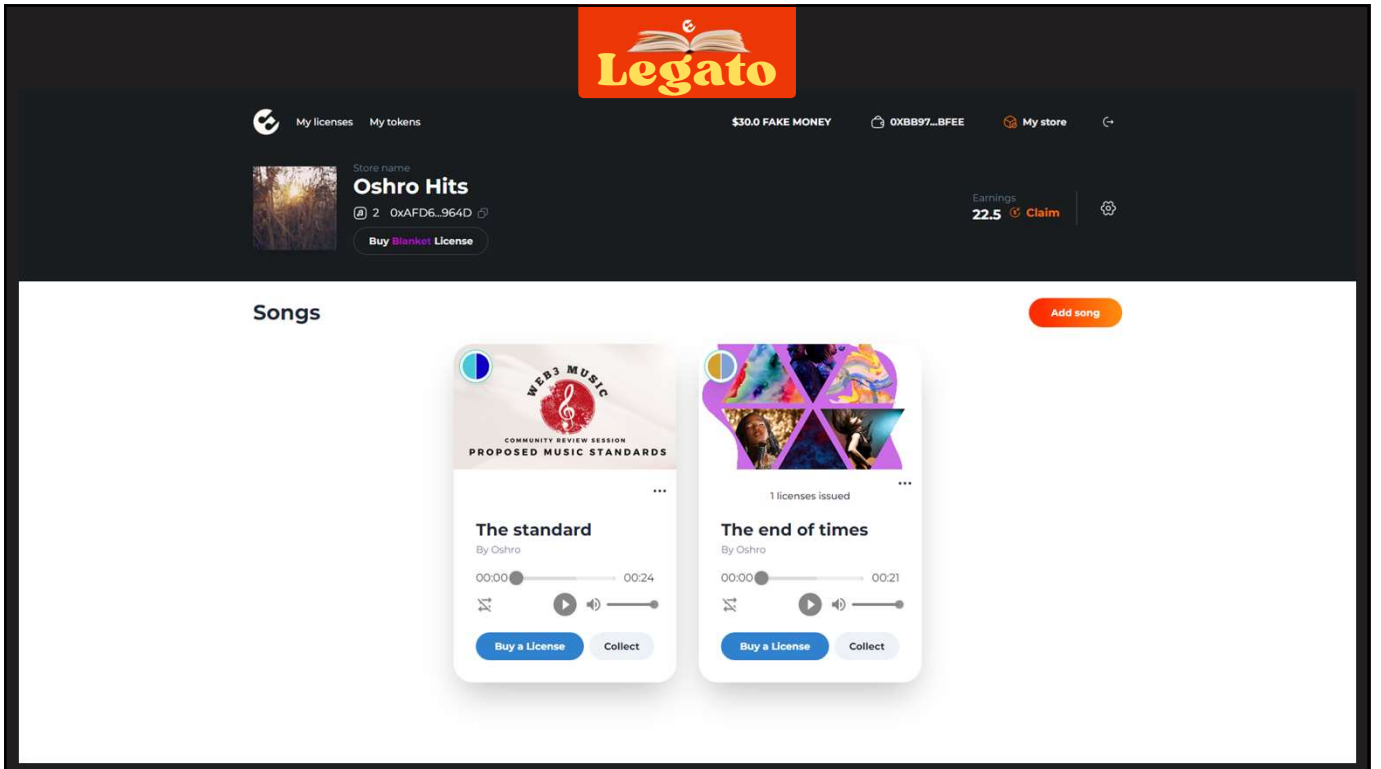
Legato

My licenses My tokens $30.0 FAKE MONEY 0XBB97...BFEE My store

Store name
Oshro Hits
2 0xAFD6...964D
Buy Blanket License

Earnings
22.5 Claim

Songs

Add song

WEB3 MUSIC
COMMUNITY REVIEW SESSION
PROPOSED MUSIC STANDARDS

...

The standard
By Oshro
00:00 00:24
Buy a License Collect

1 licenses issued
...

The end of times
By Oshro
00:00 00:21
Buy a License Collect